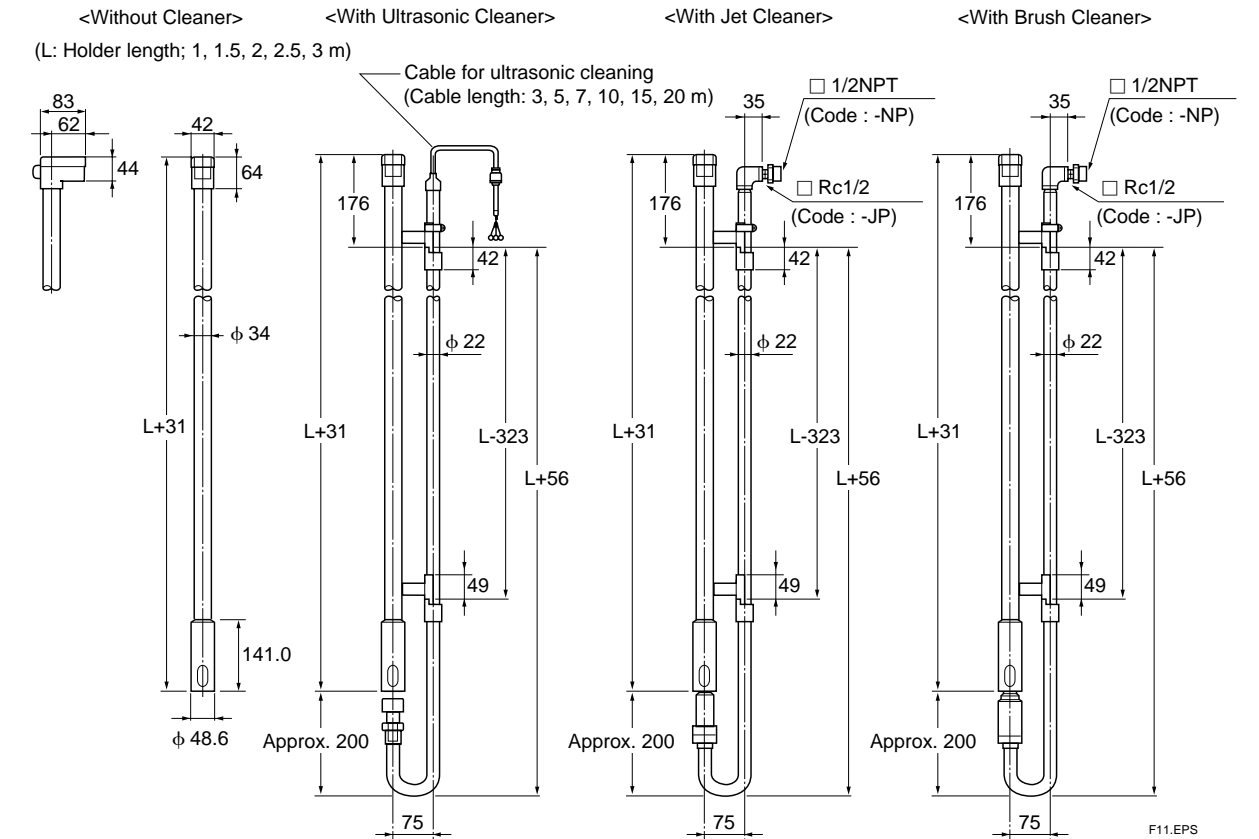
<Without Cleaner>

(L: Holder length; 1, 1.5, 2, 2.5, 3 m)

83
62
44
42
64
$\phi$ 34
L+31
141.0
$\phi$ 48.6

<With Ultrasonic Cleaner>

Cable for ultrasonic cleaning
(Cable length: 3, 5, 7, 10, 15, 20 m)

176
42
$\phi$ 22
L+31
L-323
L+56
49
Approx. 200
75

<With Jet Cleaner>

35
□ 1/2NPT
(Code : -NP)
□ Rc1/2
(Code : -JP)
176
42
$\phi$ 22
L+31
L-323
L+56
49
Approx. 200
75

<With Brush Cleaner>

35
□ 1/2NPT
(Code : -NP)
□ Rc1/2
(Code : -JP)
176
42
$\phi$ 22
L+31
L-323
L+56
49
Approx. 200
75

F11.EPS